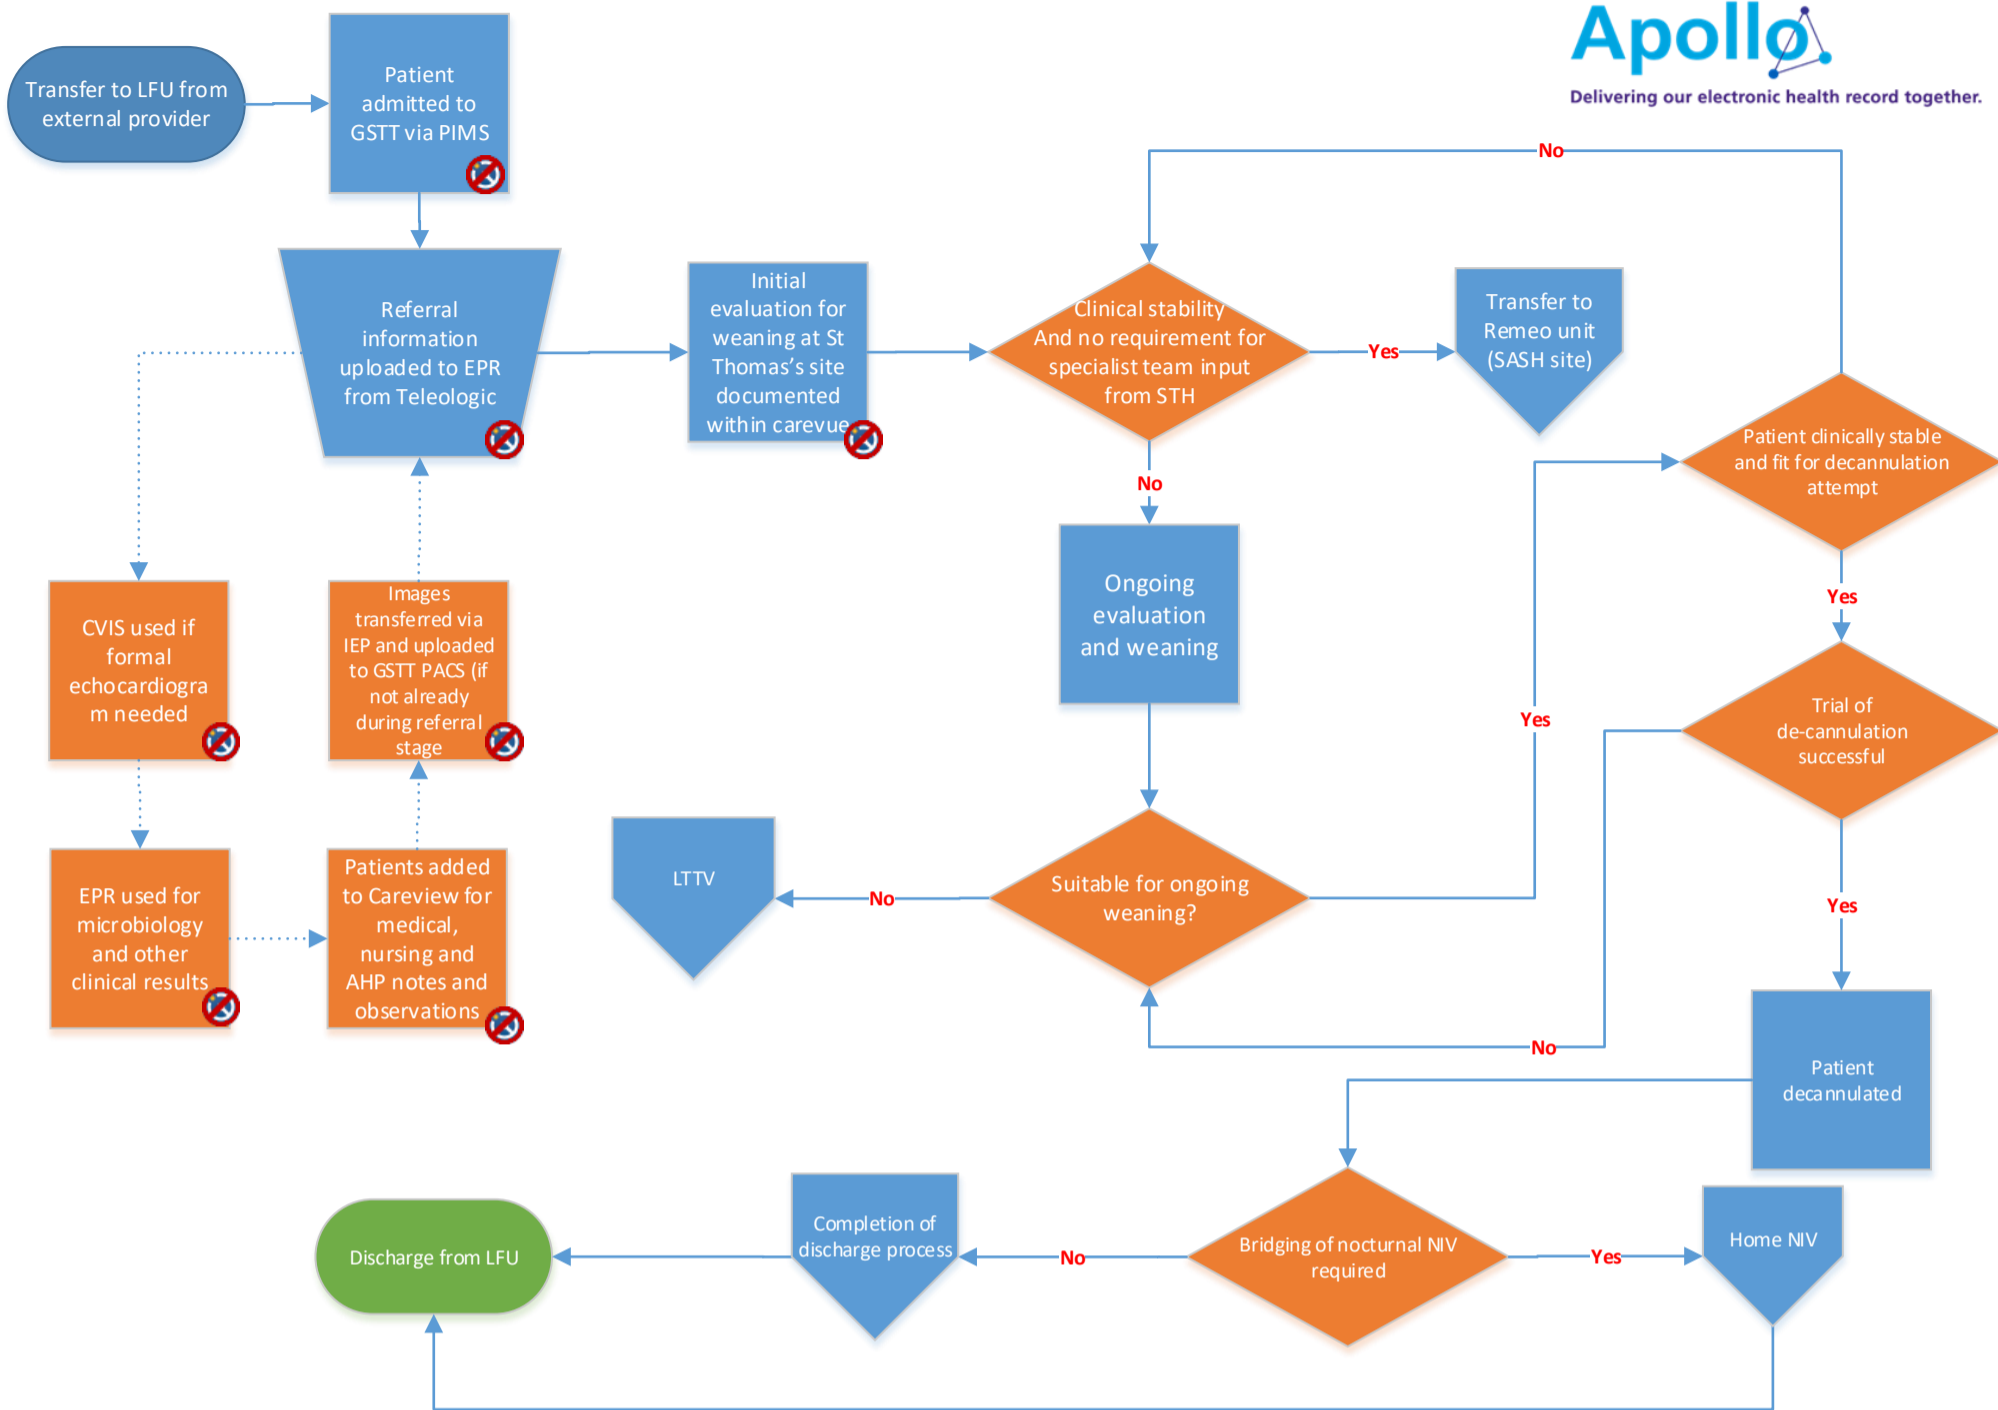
Apollo
Delivering our electronic health record together.

Transfer to LFU from external provider

Patient admitted to GSTT via PIMS

Referral information uploaded to EPR from Teleologic

Initial evaluation for weaning at St Thomas's site documented within carevue

Clinical stability And no requirement for specialist team input from STH

Yes

Transfer to Remeo unit (SASH site)

No

No

Patient clinically stable and fit for decannulation attempt

Yes

Trial of de-cannulation successful

Yes

Patient decannulated

Ongoing evaluation and weaning

CVIS used if formal echocardiogram needed

Images transferred via IEP and uploaded to GSTT PACS (if not already during referral stage

EPR used for microbiology and other clinical results

Patients added to Careview for medical, nursing and AHP notes and observations

LTTV

No

Suitable for ongoing weaning?

Yes

No

Bridging of nocturnal NIV required

Yes

Home NIV

No

Completion of discharge process

Discharge from LFU